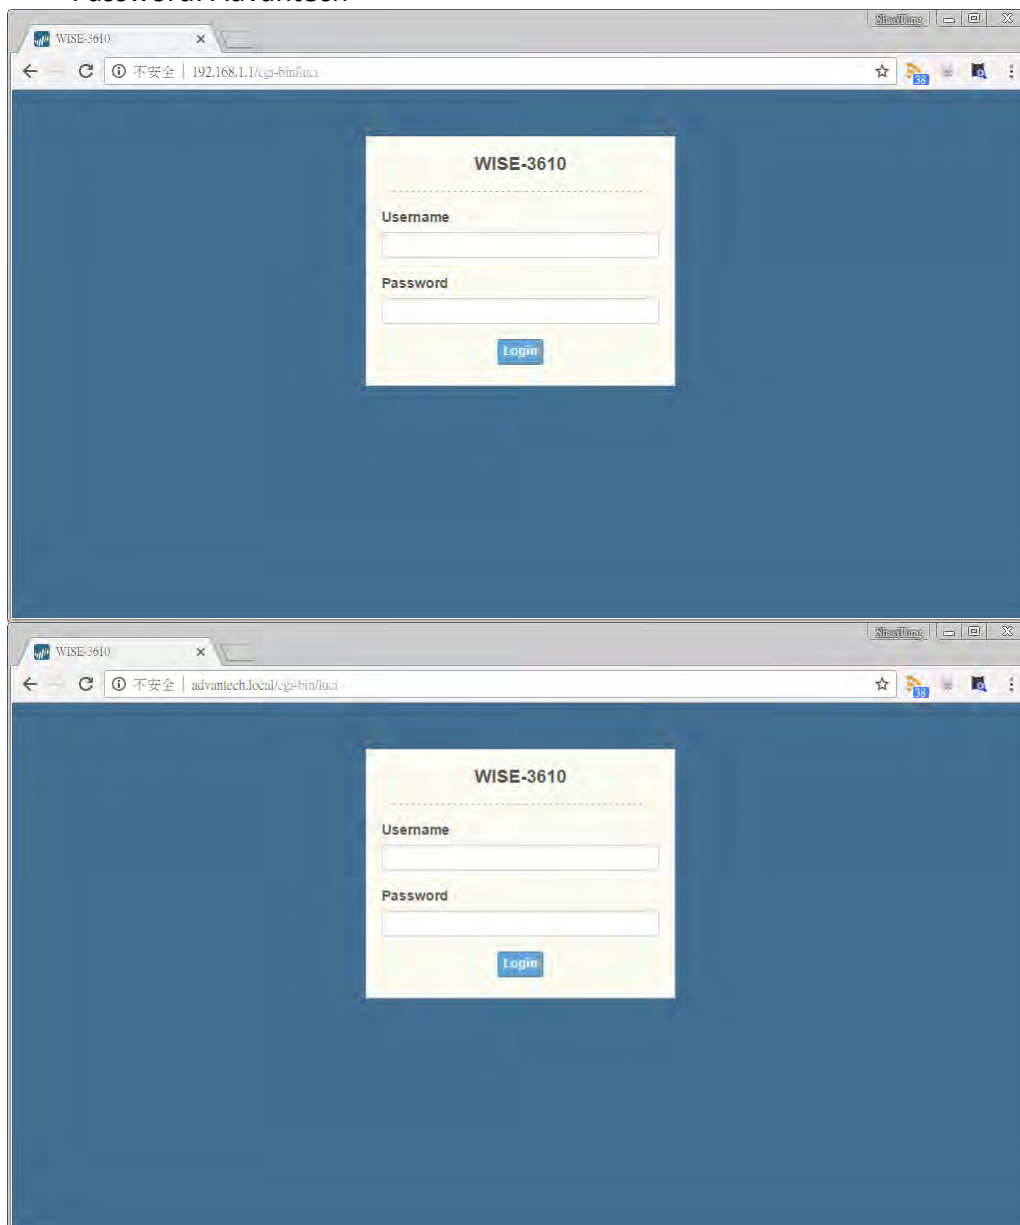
Password: Advantech

WISE-3610
ShiouTing
不安全 | 192.168.1.1/cgi-bin/luci
38

WISE-3610

Username

Password

Login

WISE-3610
ShiouTing
不安全 | advantech.local/cgi-bin/luci
38

WISE-3610

Username

Password

Login